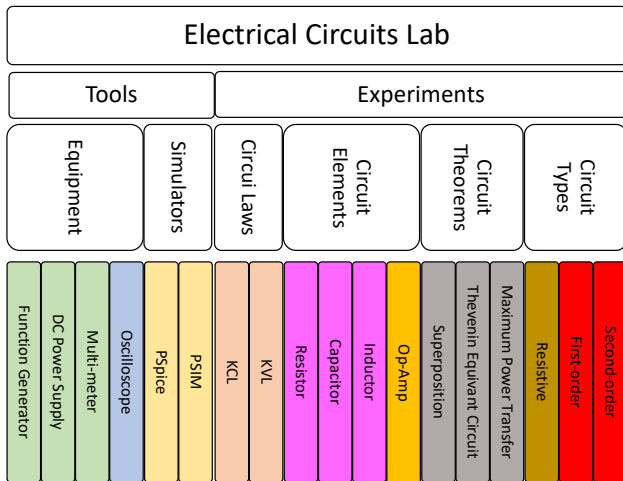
Electrical Circuits Lab

Tools

Experiments

Equipment

Simulators

Circui Laws

Circuit Elements

Circuit Theorems

Circuit Types

Function Generator

DC Power Supply

Multi-meter

Oscilloscope

PSpice

PSIM

KCL

KVL

Resistor

Capacitor

Inductor

Op-Amp

Superposition

Thevenin Equivalent Circuit

Maximum Power Transfer

Resistive

First-order

Second-order